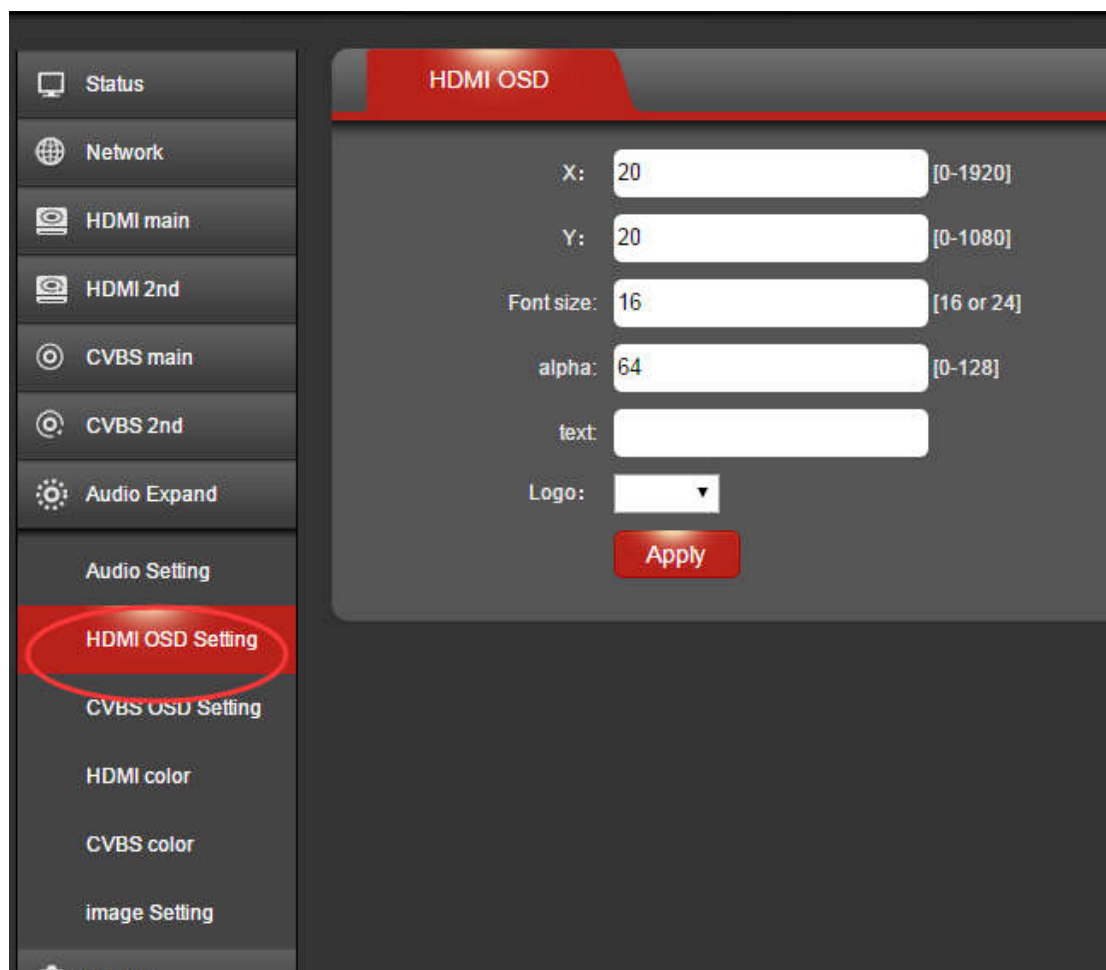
Status
Network
HDMI main
HDMI 2nd
CVBS main
CVBS 2nd
Audio Expand
Audio Setting
HDMI OSD Setting
CVBS OSD Setting
HDMI color
CVBS color
image Setting

HDMI OSD

X: 20 [0-1920]
Y: 20 [0-1080]
Font size: 16 [16 or 24]
alpha: 64 [0-128]
text:
Logo:
Apply